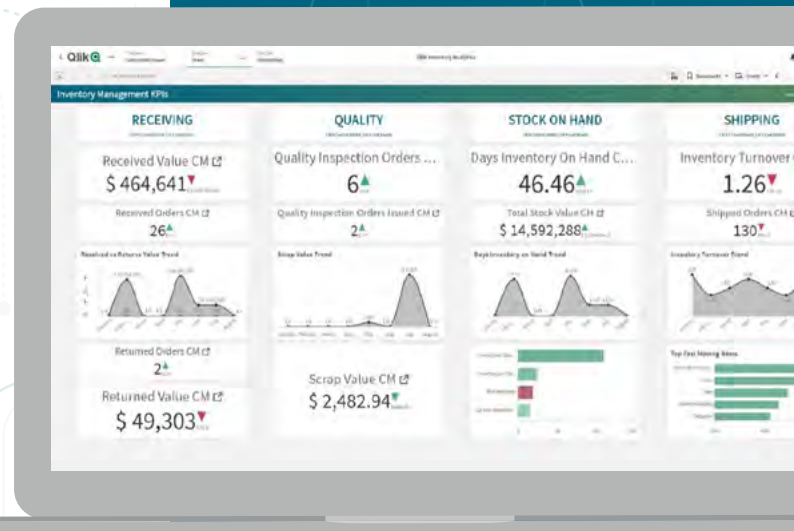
Qlik

Inventory Management KPIs

RECEIVING

Received Value CM

$ 464,641

Received Orders CM

26

Received vs Returns Value Trend

Returned Orders CM

2

Returned Value CM

$ 49,303

QUALITY

Quality Inspection Orders ...

6

Quality Inspection Orders Issued CM

2

Scrap Value Trend

Scrap Value CM

$ 2,482.94

STOCK ON HAND

Days Inventory On Hand C...

46.46

Total Stock Value CM

$ 14,592,288

Days Inventory on Hand Trend

SHIPPING

Inventory Turnover

1.26

Shipped Orders CM

130

Inventory Turnover Trend

Top Fast Moving Items